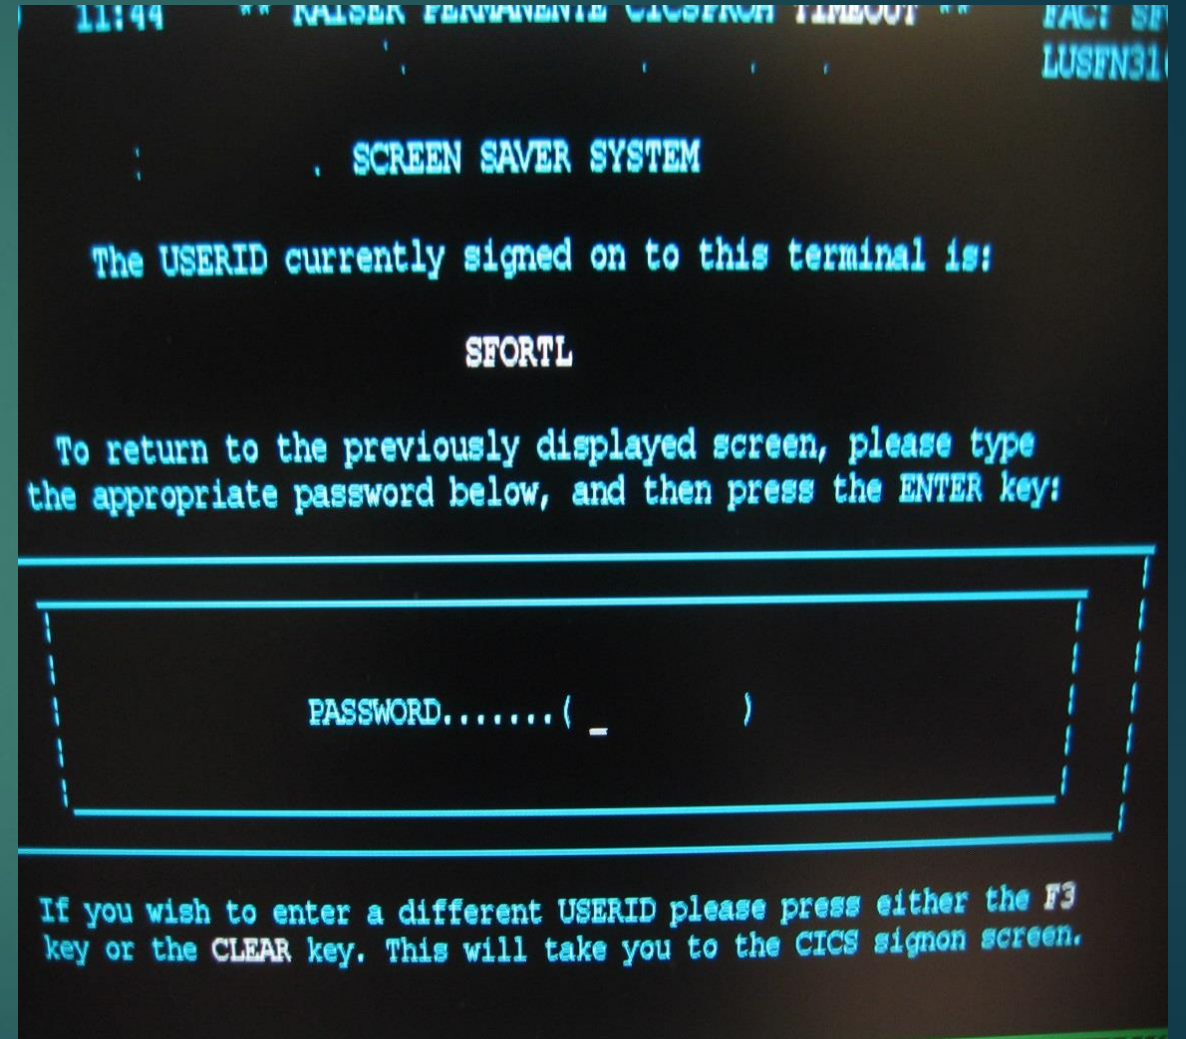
11:44 ** KAISER PERMANENTE CICSPROD TIMEOUT ** FAC: SF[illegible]
LUSFN31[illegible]

SCREEN SAVER SYSTEM

The USERID currently signed on to this terminal is:

SFORTL

To return to the previously displayed screen, please type the appropriate password below, and then press the ENTER key:

PASSWORD.......( _ )

If you wish to enter a different USERID please press either the F3 key or the CLEAR key. This will take you to the CICS signon screen.